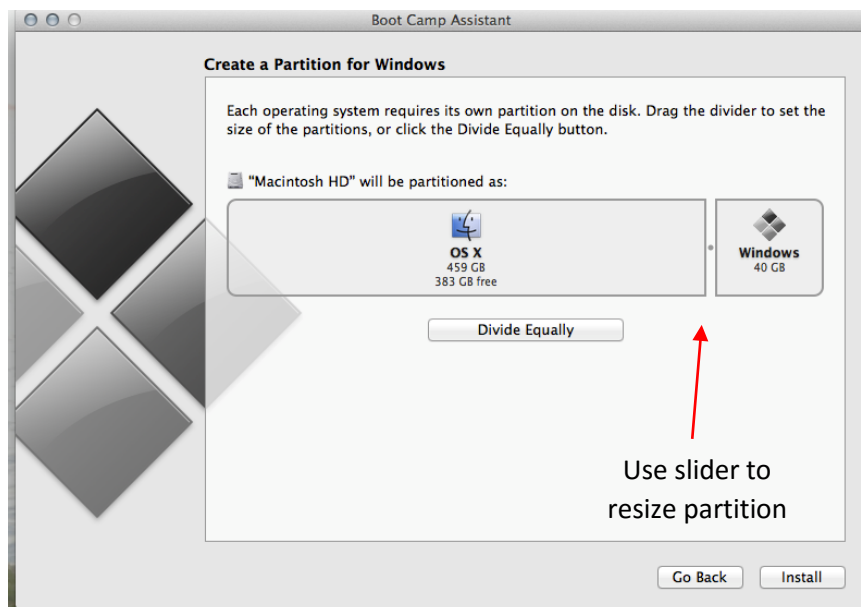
Boot Camp Assistant

Create a Partition for Windows

Each operating system requires its own partition on the disk. Drag the divider to set the size of the partitions, or click the Divide Equally button.

"Macintosh HD" will be partitioned as:

OS X
459 GB
383 GB free

Windows
40 GB

Divide Equally

Use slider to resize partition

Go Back

Install